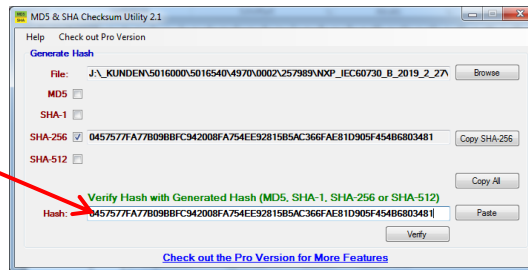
MD5 SHA MD5 & SHA Checksum Utility 2.1

Help Check out Pro Version

Generate Hash

File: J:\_KUNDEN\5016000\5016540\4970\0002\257989\NXP_IEC60730_B_2019_2_27\ Browse

MD5

SHA-1

SHA-256 0457577FA77B09BBFC942008FA754EE92815B5AC366FAE81D905F454B6803481 Copy SHA-256

SHA-512

Copy All

Verify Hash with Generated Hash (MD5, SHA-1, SHA-256 or SHA-512)

Hash: 0457577FA77B09BBFC942008FA754EE92815B5AC366FAE81D905F454B6803481 Paste

Verify

Check out the Pro Version for More Features